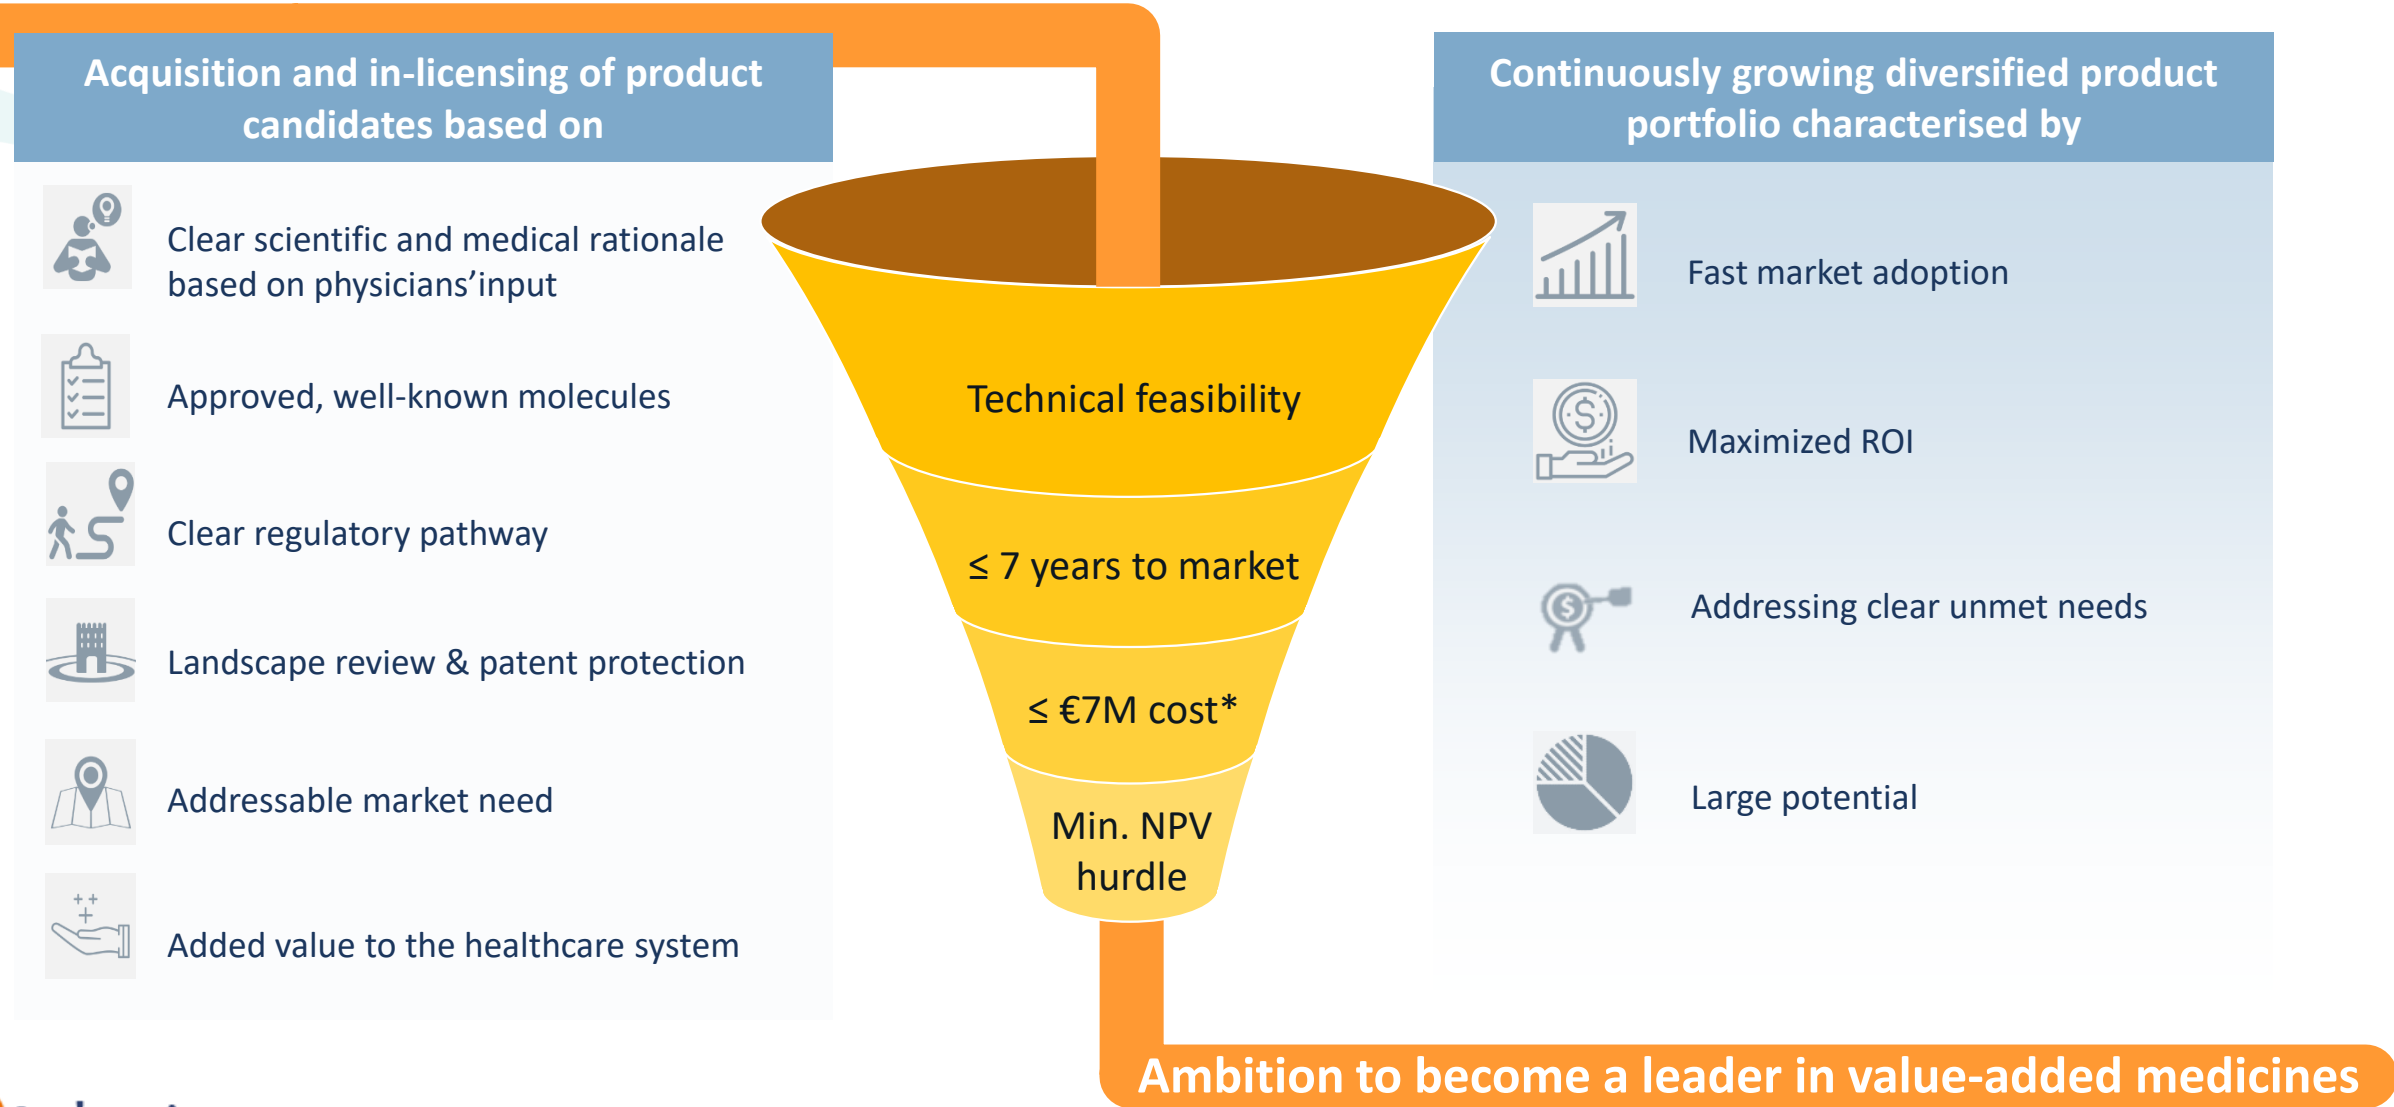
Acquisition and in-licensing of product candidates based on

Clear scientific and medical rationale based on physicians'input

Approved, well-known molecules

Clear regulatory pathway

Landscape review & patent protection

Addressable market need

Added value to the healthcare system

Technical feasibility

$\leq$ 7 years to market

$\leq$ €7M cost*

Min. NPV hurdle

Continuously growing diversified product portfolio characterised by

Fast market adoption

Maximized ROI

Addressing clear unmet needs

Large potential

Ambition to become a leader in value-added medicines